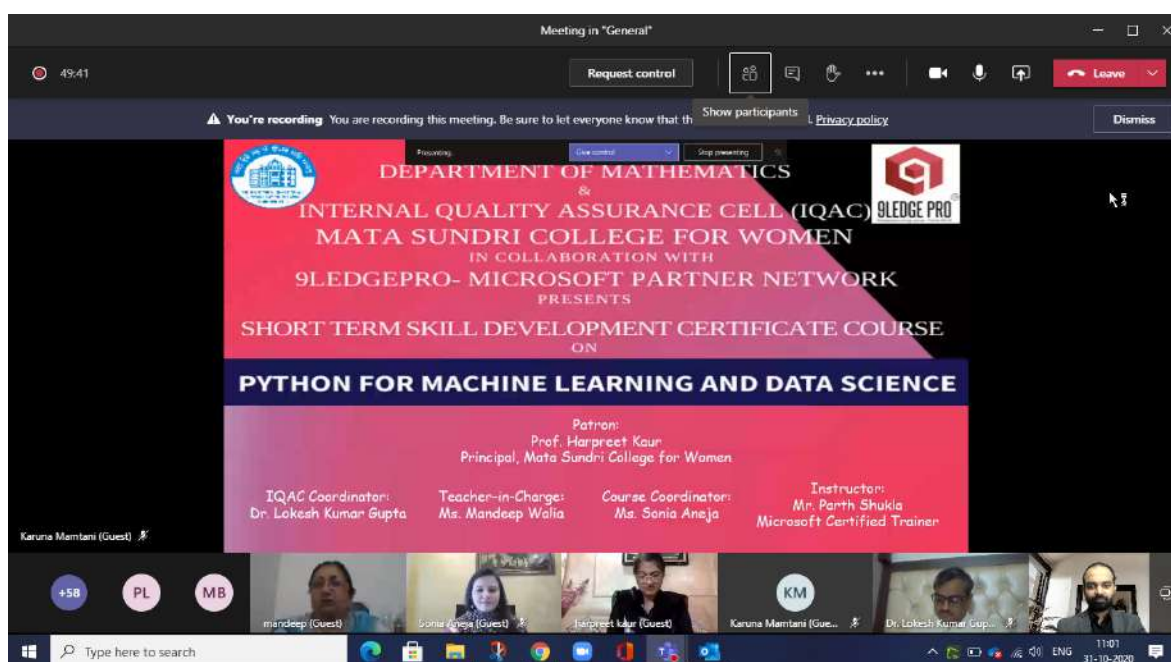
Meeting in "General"

49:41

Request control

Leave

Show participants

You're recording You are recording this meeting. Be sure to let everyone know that th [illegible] Privacy policy

Dismiss

Presenting

Give control

Stop presenting

DEPARTMENT OF MATHEMATICS
&
INTERNAL QUALITY ASSURANCE CELL (IQAC)
MATA SUNDRI COLLEGE FOR WOMEN
IN COLLABORATION WITH
9LEDGEPRO- MICROSOFT PARTNER NETWORK
PRESENTS
SHORT TERM SKILL DEVELOPMENT CERTIFICATE COURSE
ON

9LEDGE PRO

PYTHON FOR MACHINE LEARNING AND DATA SCIENCE

Patron:
Prof. Harpreet Kaur
Principal, Mata Sundri College for Women

IQAC Coordinator:
Dr. Lokesh Kumar Gupta

Teacher-in-Charge:
Ms. Mandeep Walia

Course Coordinator:
Ms. Sonia Aneja

Instructor:
Mr. Parth Shukla
Microsoft Certified Trainer

Karuna Mamtani (Guest)

+58

PL

MB

mandeep (Guest)

Sonia Aneja (Guest)

harpreet kaur (Guest)

KM

Karuna Mamtani (Gue...

Dr. Lokesh Kumar Gup...

Type here to search

ENG

11:01
31-10-2020